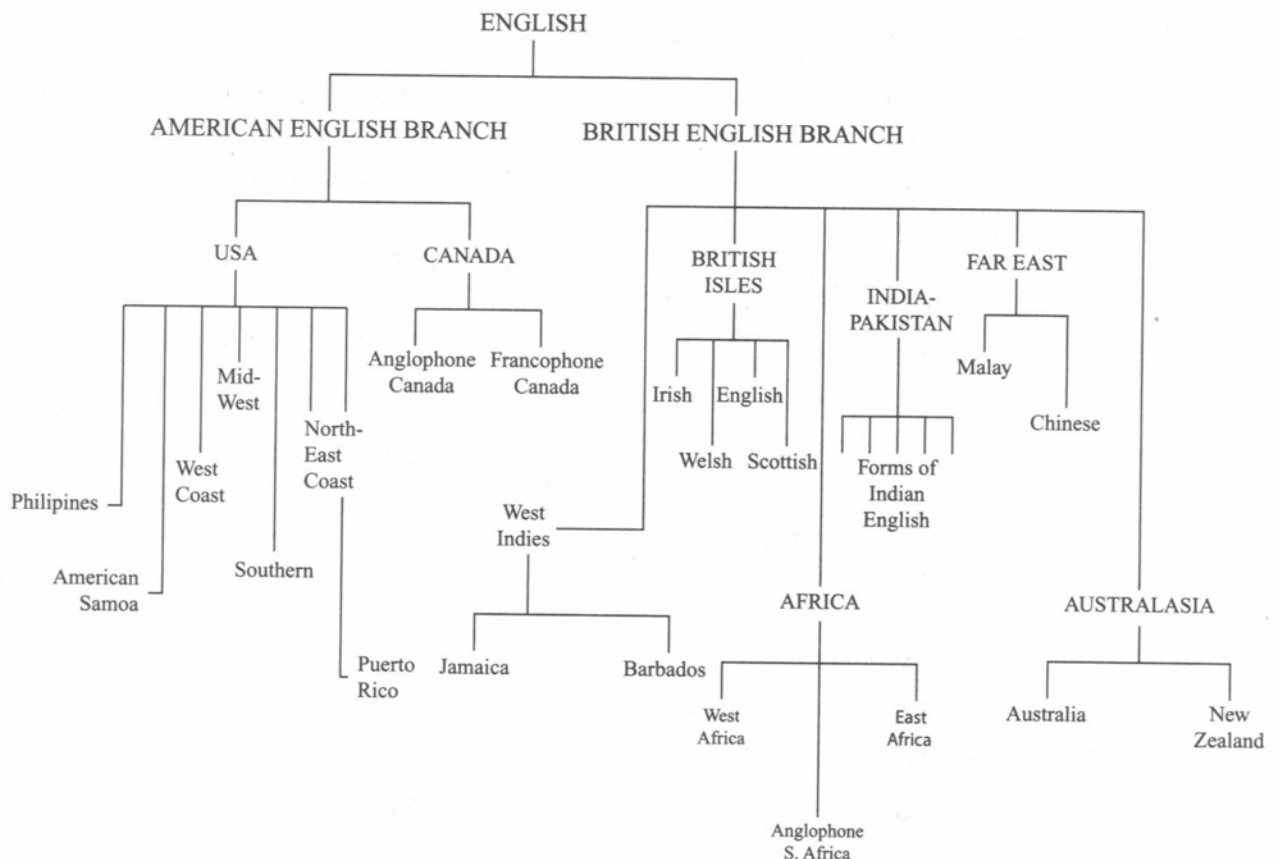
ENGLISH

AMERICAN ENGLISH BRANCH

BRITISH ENGLISH BRANCH

USA

CANADA

BRITISH ISLES

INDIA-PAKISTAN

FAR EAST

Mid-West

Anglophone Canada

Francophone Canada

Irish

English

Malay

West Coast

North-East Coast

Welsh

Scottish

Forms of Indian English

Chinese

Philipines

West Indies

American Samoa

Southern

AFRICA

AUSTRALASIA

Puerto Rico

Jamaica

Barbados

West Africa

East Africa

Australia

New Zealand

Anglophone S. Africa